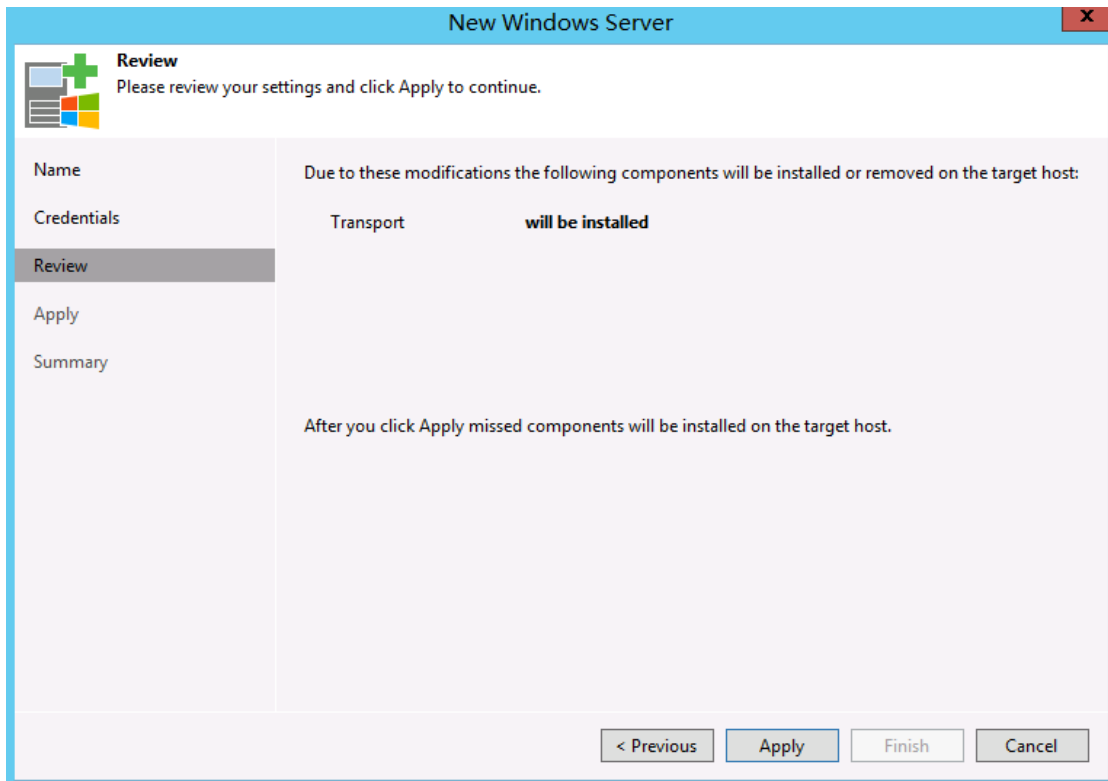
New Windows Server

x

Review
Please review your settings and click Apply to continue.

Name

Credentials

Review

Apply

Summary

Due to these modifications the following components will be installed or removed on the target host:

Transport will be installed

After you click Apply missed components will be installed on the target host.

< Previous

Apply

Finish

Cancel